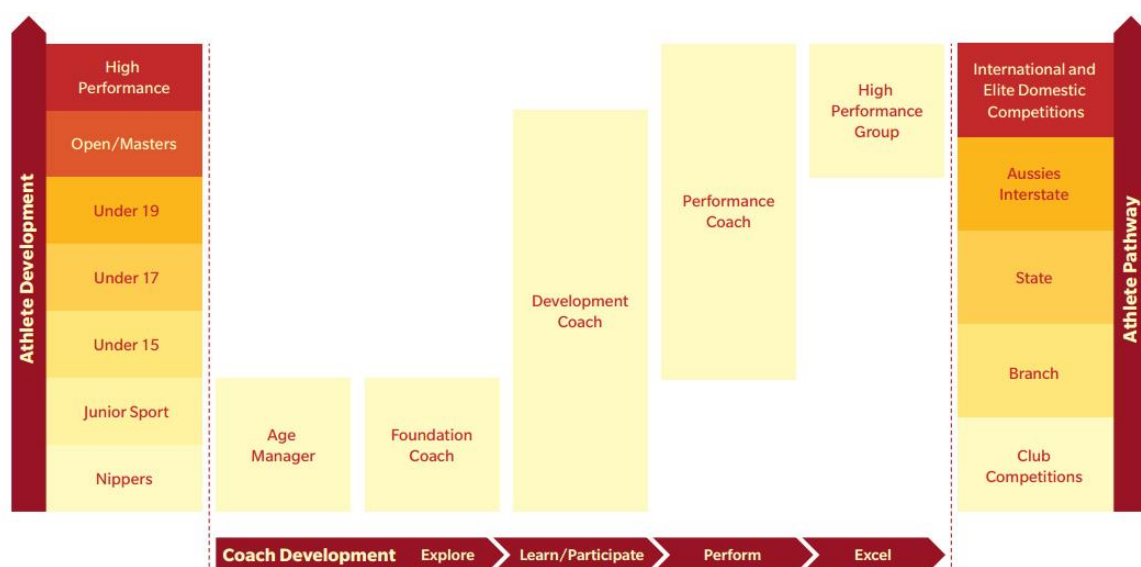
Athlete Development

High Performance

Open/Masters

Under 19

Under 17

Under 15

Junior Sport

Nippers

Age Manager

Foundation Coach

Development Coach

Performance Coach

High Performance Group

International and Elite Domestic Competitions

Aussies Interstate

State

Branch

Club Competitions

Athlete Pathway

Coach Development Explore Learn/Participate Perform Excel